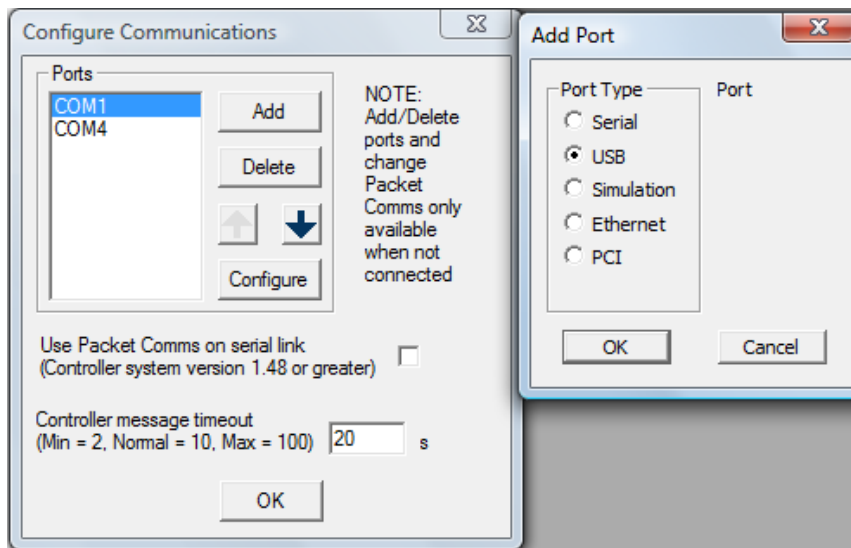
Configure Communications

Ports

COM1
COM4

Add

Delete

Configure

NOTE: Add/Delete ports and change Packet Comms only available when not connected

Use Packet Comms on serial link
(Controller system version 1.48 or greater)

Controller message timeout
(Min = 2, Normal = 10, Max = 100) 20 s

OK

Add Port

Port Type

Serial
USB
Simulation
Ethernet
PCI

Port

OK

Cancel